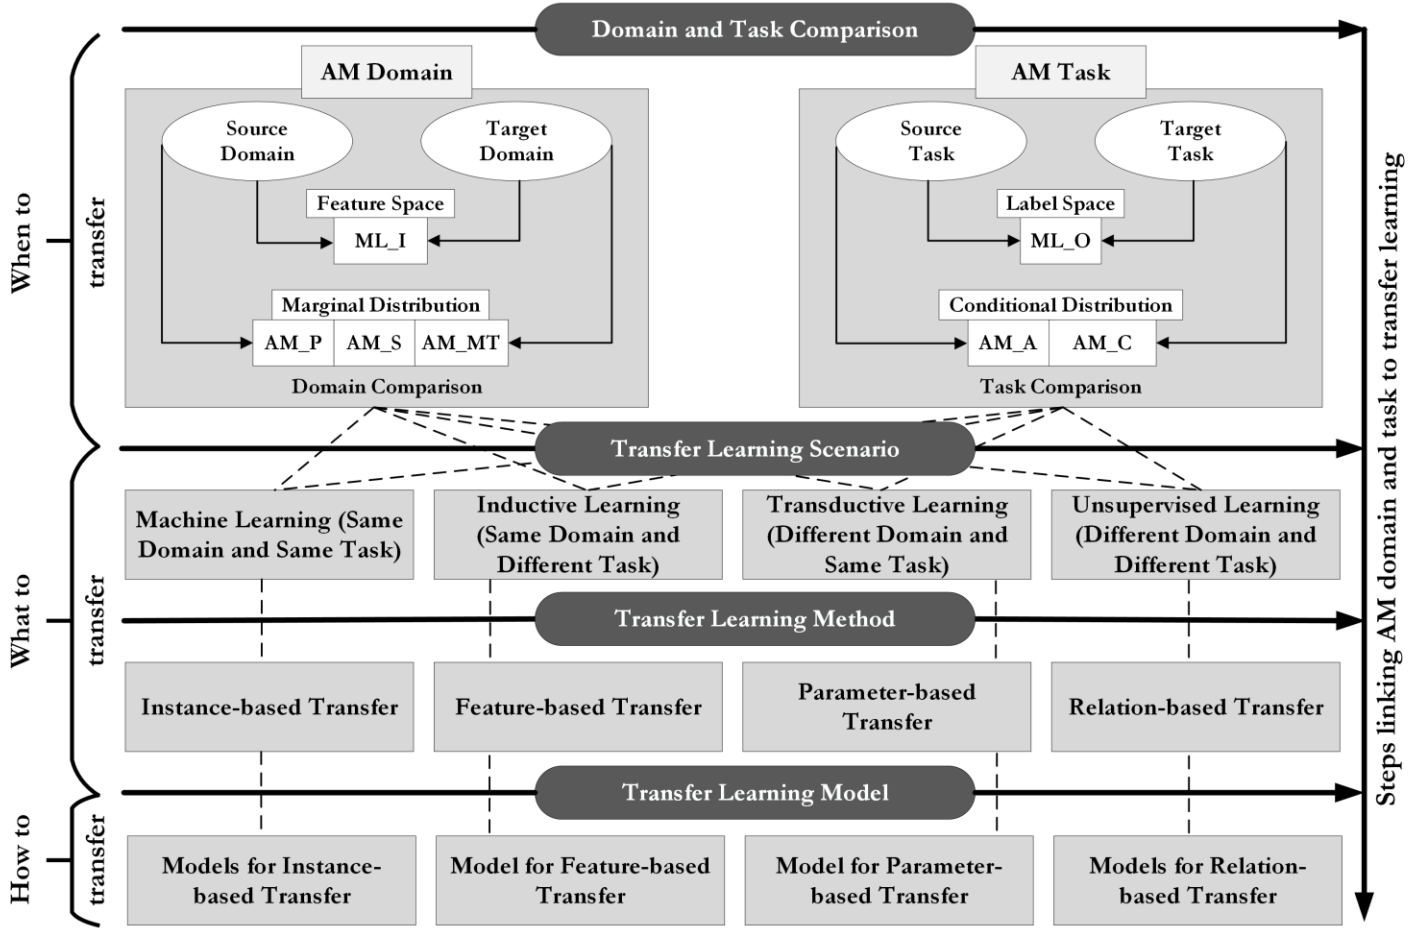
Domain and Task Comparison

When to transfer

AM Domain

Source Domain

Target Domain

Feature Space

ML_I

Marginal Distribution

AM_P AM_S AM_MT

Domain Comparison

AM Task

Source Task

Target Task

Label Space

ML_O

Conditional Distribution

AM_A AM_C

Task Comparison

Transfer Learning Scenario

What to transfer

Machine Learning (Same Domain and Same Task)

Inductive Learning (Same Domain and Different Task)

Transductive Learning (Different Domain and Same Task)

Unsupervised Learning (Different Domain and Different Task)

Transfer Learning Method

Instance-based Transfer

Feature-based Transfer

Parameter-based Transfer

Relation-based Transfer

Transfer Learning Model

How to transfer

Models for Instance-based Transfer

Model for Feature-based Transfer

Model for Parameter-based Transfer

Models for Relation-based Transfer

Steps linking AM domain and task to transfer learning